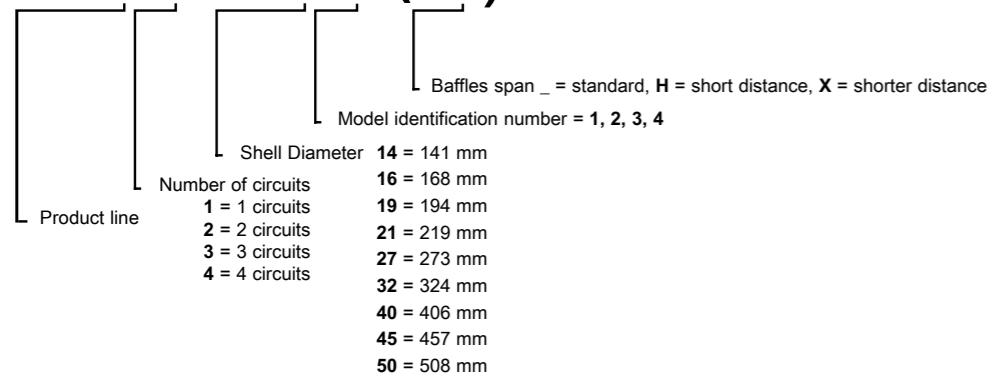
Baffles span _ = standard, **H** = short distance, **X** = shorter distance

Model identification number = **1, 2, 3, 4**

Shell Diameter **14** = 141 mm
**16** = 168 mm
**19** = 194 mm
**21** = 219 mm
**27** = 273 mm
**32** = 324 mm
**40** = 406 mm
**45** = 457 mm
**50** = 508 mm

Number of circuits
**1** = 1 circuits
**2** = 2 circuits
**3** = 3 circuits
**4** = 4 circuits

Product line